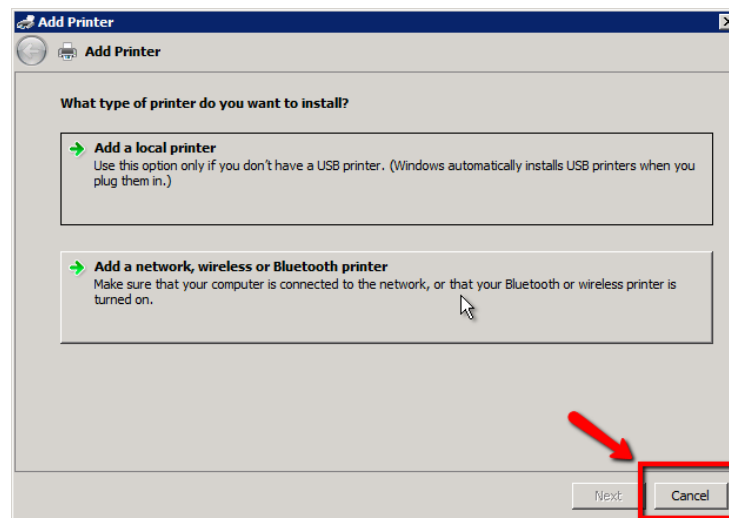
Add Printer

Add Printer

What type of printer do you want to install?

Add a local printer
Use this option only if you don't have a USB printer. (Windows automatically installs USB printers when you plug them in.)

Add a network, wireless or Bluetooth printer
Make sure that your computer is connected to the network, or that your Bluetooth or wireless printer is turned on.

Next

Cancel